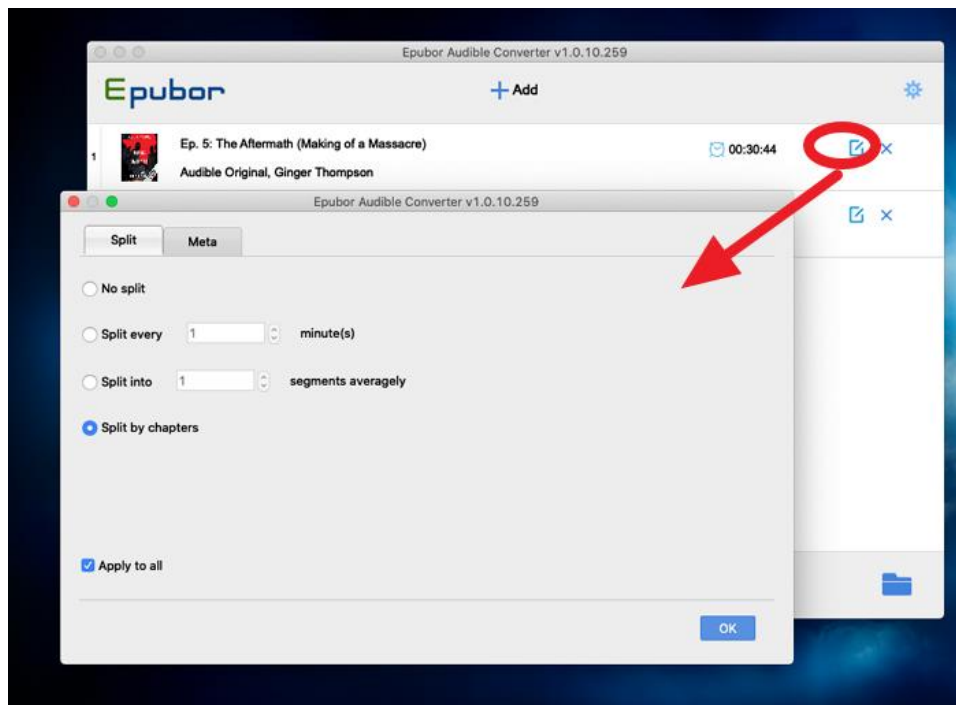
Epubor Audible Converter v1.0.10.259

Epubor

+ Add

1

Ep. 5: The Aftermath (Making of a Massacre)

Audible Original, Ginger Thompson

00:30:44

Epubor Audible Converter v1.0.10.259

Split

Meta

No split

Split every 1 minute(s)

Split into 1 segments averagely

Split by chapters

Apply to all

OK